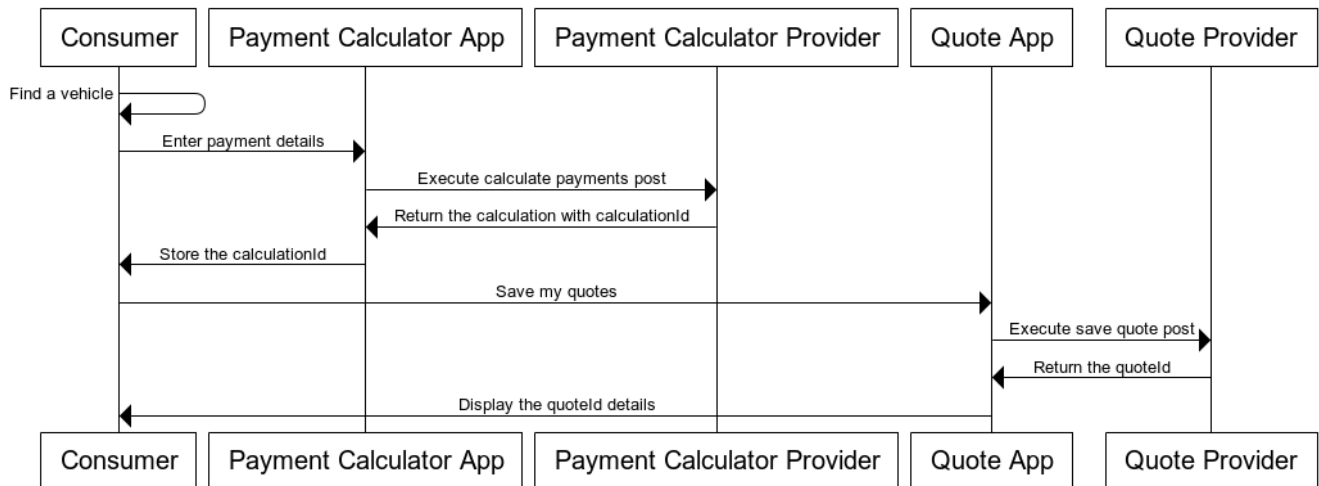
Consumer

Payment Calculator App

Payment Calculator Provider

Quote App

Quote Provider

Find a vehicle

Enter payment details

Execute calculate payments post

Return the calculation with calculationId

Store the calculationId

Save my quotes

Execute save quote post

Return the quoteId

Display the quoteId details

Consumer

Payment Calculator App

Payment Calculator Provider

Quote App

Quote Provider